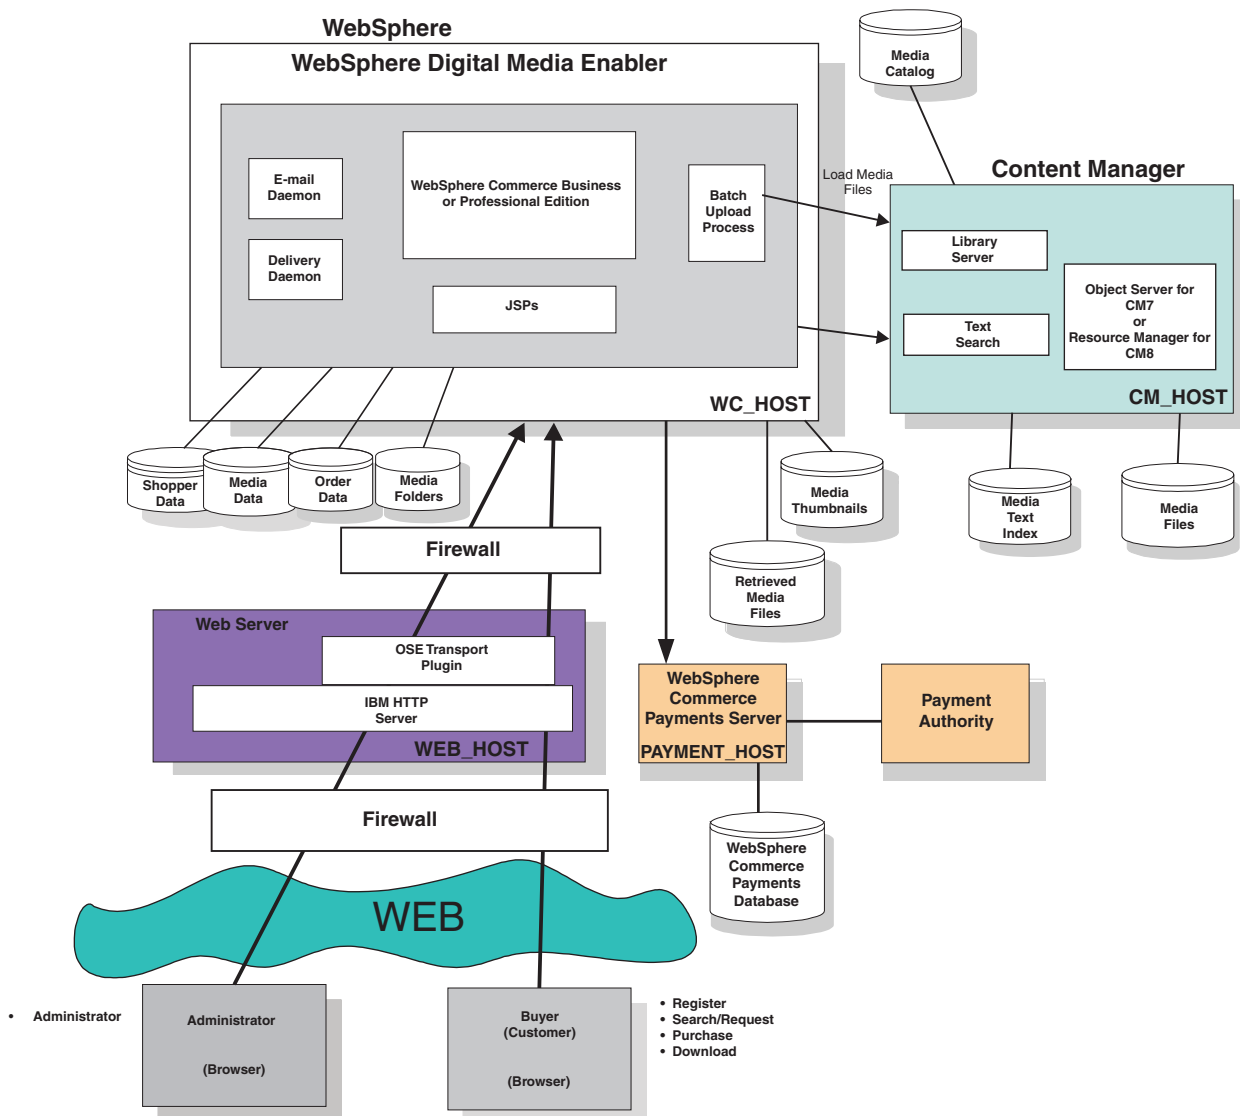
WebSphere
WebSphere Digital Media Enabler

E-mail Daemon

Delivery Daemon

WebSphere Commerce Business or Professional Edition

JSPs

Batch Upload Process

WC_HOST

Media Catalog

Load Media Files

Content Manager

Library Server

Text Search

Object Server for CM7 or Resource Manager for CM8

CM_HOST

Shopper Data

Media Data

Order Data

Media Folders

Media Thumbnails

Retrieved Media Files

Media Text Index

Media Files

Firewall

Web Server

OSE Transport Plugin

IBM HTTP Server

WEB_HOST

WebSphere Commerce Payments Server

PAYMENT_HOST

Payment Authority

Firewall

WebSphere Commerce Payments Database

WEB

• Administrator

Administrator

(Browser)

Buyer (Customer)

(Browser)

• Register
• Search/Request
• Purchase
• Download